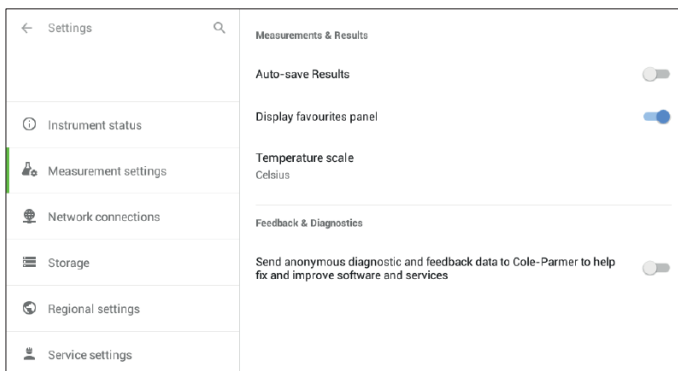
Settings

Instrument status

Measurement settings

Network connections

Storage

Regional settings

Service settings

Measurements & Results

Auto-save Results

Display favourites panel

Temperature scale
Celsius

Feedback & Diagnostics

Send anonymous diagnostic and feedback data to Cole-Parmer to help fix and improve software and services